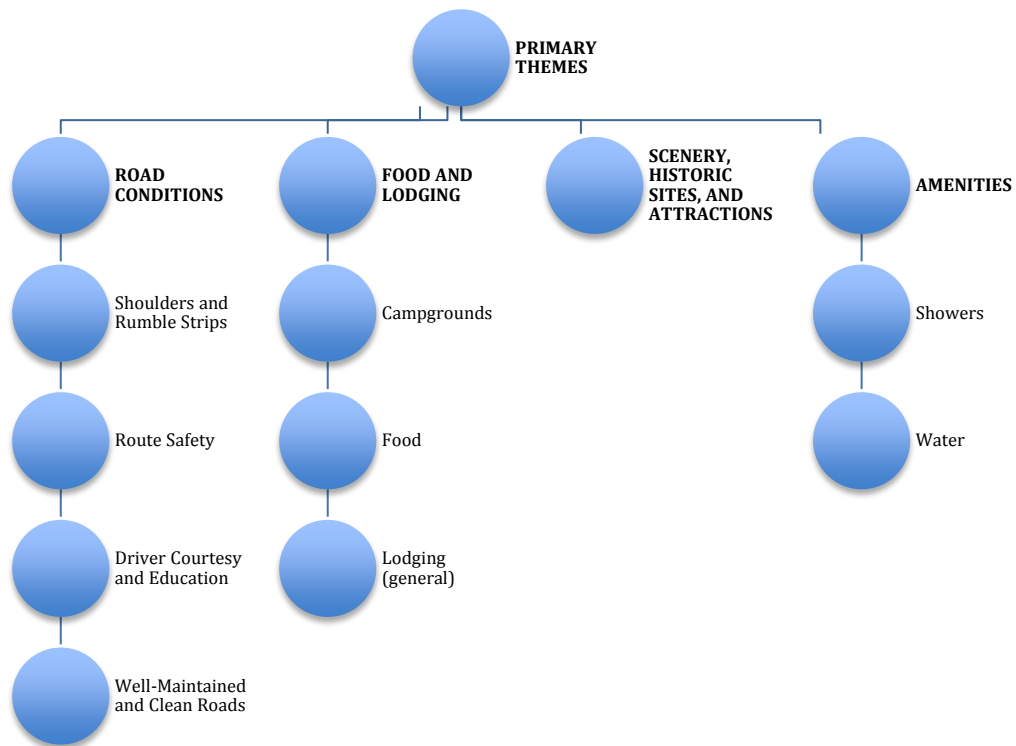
PRIMARY THEMES

ROAD CONDITIONS

Shoulders and Rumble Strips

Route Safety

Driver Courtesy and Education

Well-Maintained and Clean Roads

FOOD AND LODGING

Campgrounds

Food

Lodging (general)

SCENERY, HISTORIC SITES, AND ATTRACTIONS

AMENITIES

Showers

Water